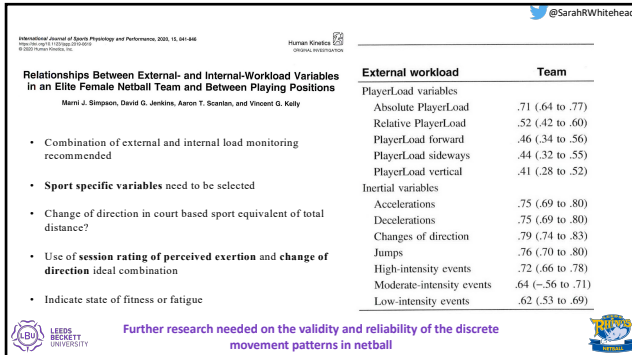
@SarahRWhitehead

International Journal of Sports Physiology and Performance, 2020, 15, 841-846
https://doi.org/10.1123/ijspp.2019-0619
© 2020 Human Kinetics, Inc.

Human Kinetics
ORIGINAL INVESTIGATION

Relationships Between External- and Internal-Workload Variables in an Elite Female Netball Team and Between Playing Positions

Marni J. Simpson, David G. Jenkins, Aaron T. Scanlan, and Vincent G. Kelly

• Combination of external and internal load monitoring recommended

• Sport specific variables need to be selected

• Change of direction in court based sport equivalent of total distance?

• Use of session rating of perceived exertion and change of direction ideal combination

• Indicate state of fitness or fatigue

| External workload | Team |
|---|---|
| PlayerLoad variables | |
| Absolute PlayerLoad | .71 (.64 to .77) |
| Relative PlayerLoad | .52 (.42 to .60) |
| PlayerLoad forward | .46 (.34 to .56) |
| PlayerLoad sideways | .44 (.32 to .55) |
| PlayerLoad vertical | .41 (.28 to .52) |
| Inertial variables | |
| Accelerations | .75 (.69 to .80) |
| Decelerations | .75 (.69 to .80) |
| Changes of direction | .79 (.74 to .83) |
| Jumps | .76 (.70 to .80) |
| High-intensity events | .72 (.66 to .78) |
| Moderate-intensity events | .64 (−.56 to .71) |
| Low-intensity events | .62 (.53 to .69) |

LEEDS BECKETT UNIVERSITY

Further research needed on the validity and reliability of the discrete movement patterns in netball

Rhinos NETBALL